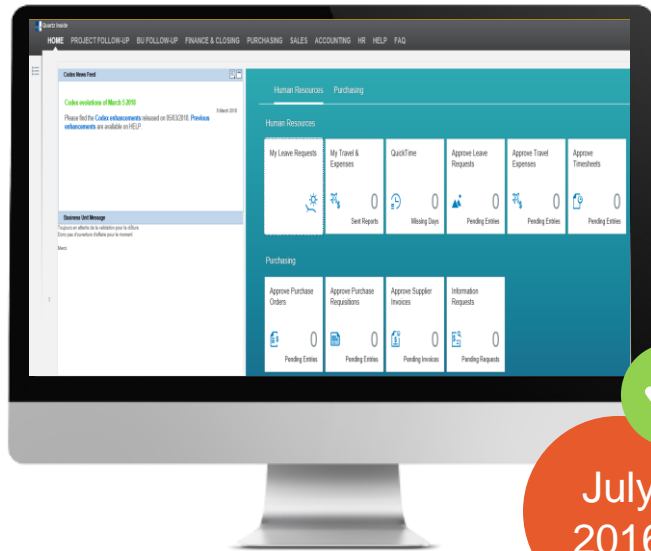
Quartz Inside

HOME PROJECT FOLLOW-UP BU FOLLOW-UP FINANCE & CLOSING PURCHASING SALES ACCOUNTING HR HELP FAQ

Codex News Feed

Codex evolutions of March 5 2018

5 March 2018

Please find the Codex enhancements released on 05/03/2018. Previous enhancements are available on HELP.

Business Unit Message

Toujours en attente de la validation pour la clôture.
Donc pas d'avoiture d'affaire pour le moment

Merci

Human Resources Purchasing

Human Resources

My Leave Requests

My Travel & Expenses
0
Sent Reports

QuickTime
0
Missing Days

Approve Leave Requests
0
Pending Entries

Approve Travel Expenses
0
Pending Entries

Approve Timesheets
0
Pending Entries

Purchasing

Approve Purchase Orders
0
Pending Entries

Approve Purchase Requisitions
0
Pending Entries

Approve Supplier Invoices
0
Pending Invoices

Information Requests
0
Pending Requests

July
2016